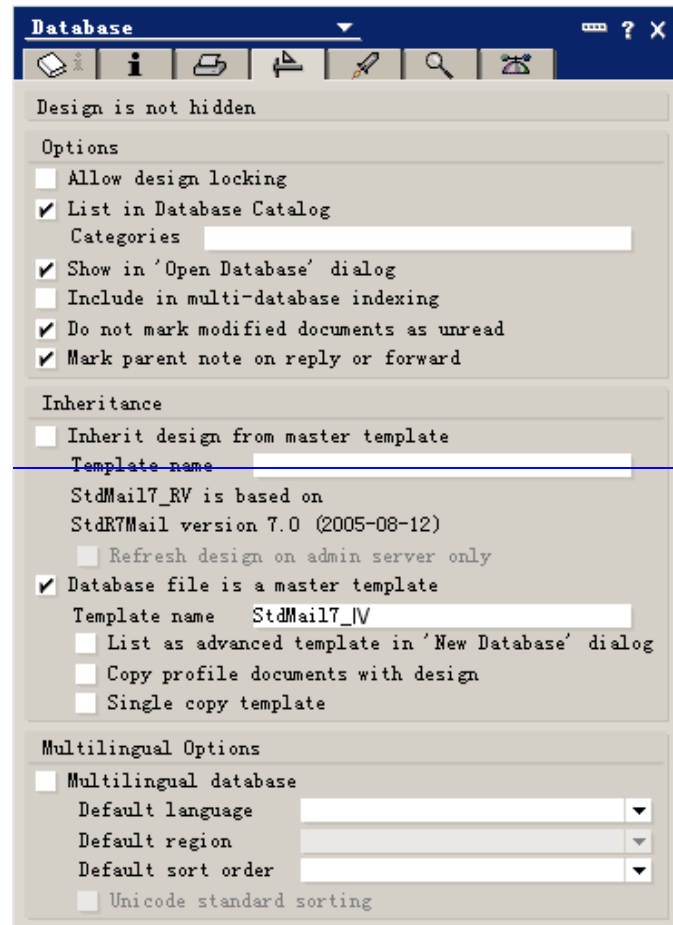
Database

Design is not hidden

Options
Allow design locking
List in Database Catalog
Categories
Show in 'Open Database' dialog
Include in multi-database indexing
Do not mark modified documents as unread
Mark parent note on reply or forward

Inheritance
Inherit design from master template
Template name
StdMail7_RV is based on
StdR7Mail version 7.0 (2005-08-12)
Refresh design on admin server only
Database file is a master template
Template name StdMail7_|V
List as advanced template in 'New Database' dialog
Copy profile documents with design
Single copy template

Multilingual Options
Multilingual database
Default language
Default region
Default sort order
Unicode standard sorting